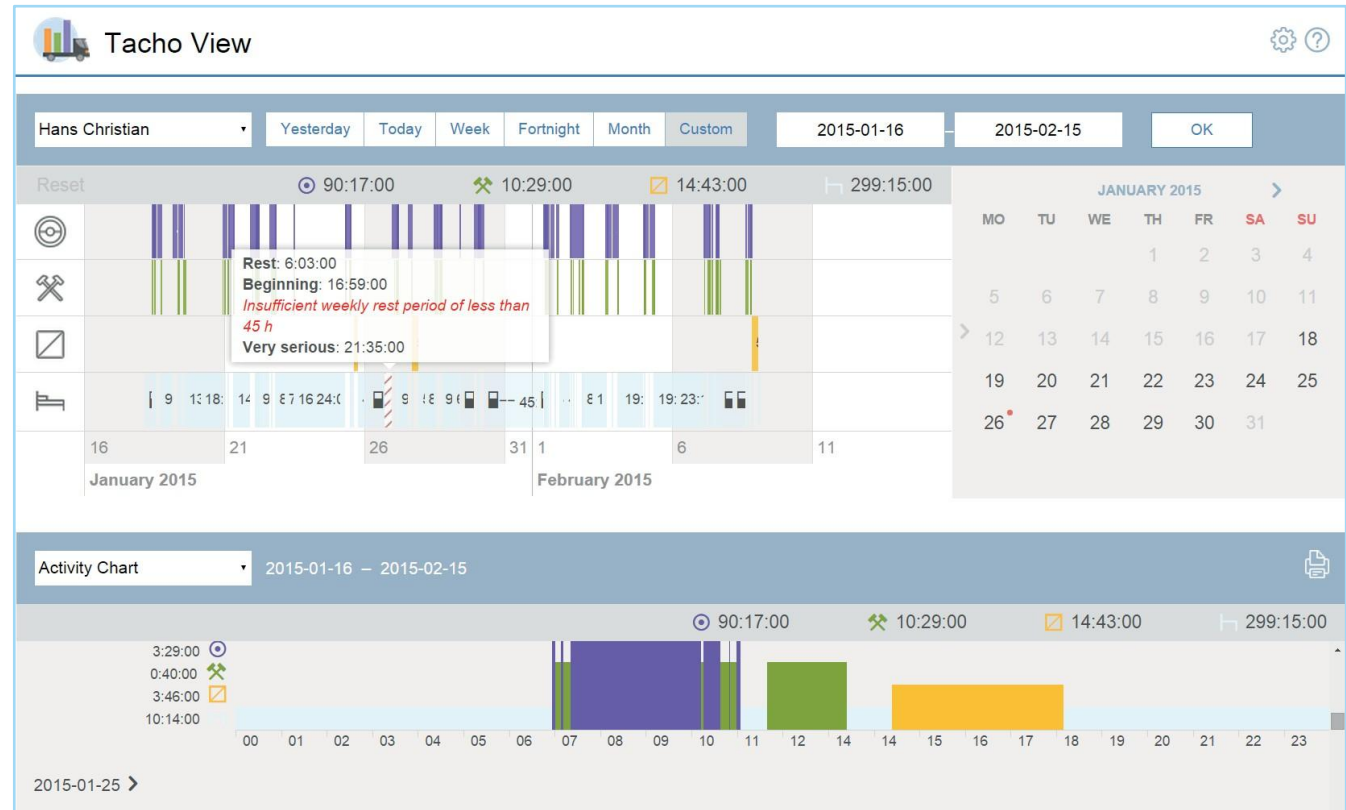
Tacho View

Hans Christian
Yesterday | Today | Week | Fortnight | Month | Custom
2015-01-16 – 2015-02-15
OK

Reset
90:17:00
10:29:00
14:43:00
299:15:00

Rest: 6:03:00
Beginning: 16:59:00
Insufficient weekly rest period of less than 45 h
Very serious: 21:35:00

9 13 18: 14 9 8 7 16 24:0 9 8 9 6 45 8 1 19: 19: 23:

16 21 26 31 1 6 11
January 2015
February 2015

JANUARY 2015

| MO | TU | WE | TH | FR | SA | SU |
|---|---|---|---|---|---|---|
| | | | 1 | 2 | 3 | 4 |
| 5 | 6 | 7 | 8 | 9 | 10 | 11 |
| 12 | 13 | 14 | 15 | 16 | 17 | 18 |
| 19 | 20 | 21 | 22 | 23 | 24 | 25 |
| 26 | 27 | 28 | 29 | 30 | 31 | |

Activity Chart
2015-01-16 – 2015-02-15

90:17:00
10:29:00
14:43:00
299:15:00

3:29:00
0:40:00
3:46:00
10:14:00

00 01 02 03 04 05 06 07 08 09 10 11 12 13 14 15 16 17 18 19 20 21 22 23

2015-01-25